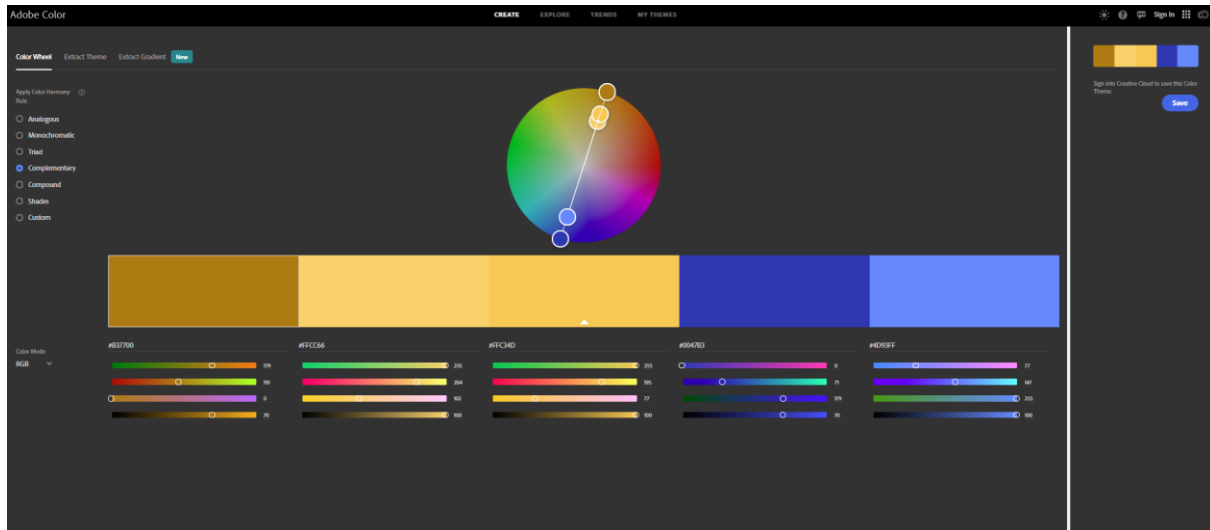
Adobe Color

CREATE EXPLORE TRENDS MY THEMES

Sign In

Color Wheel Extract Theme Extract Gradient New

Apply Color Harmony Rule

Analogous
Monochromatic
Triad
Complementary
Compound
Shades
Custom

Color Mode
RGB

#B37700
179
119
0
70

#FFCC66
255
204
102
100

#FFC34D
255
195
77
100

#0047B3
0
71
179
70

#4D93FF
77
147
255
100

Sign into Creative Cloud to save this Color Theme.

Save